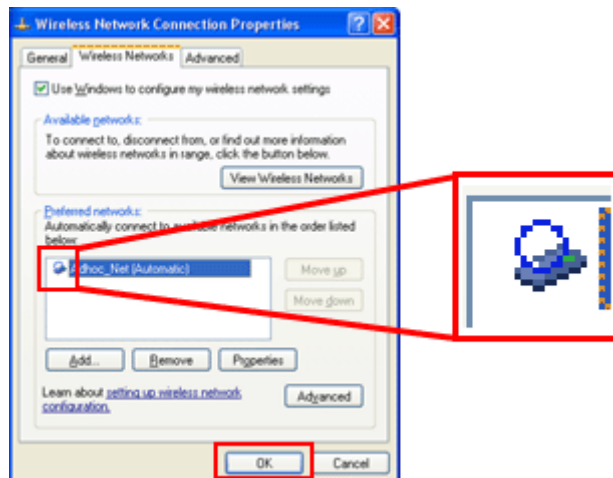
Wireless Network Connection Properties

General | Wireless Networks | Advanced

Use Windows to configure my wireless network settings

Available networks:
To connect to, disconnect from, or find out more information about wireless networks in range, click the button below.

View Wireless Networks

Preferred networks:
Automatically connect to available networks in the order listed below:

Adhoc_Net (Automatic)

Move up

Move down

Add... | Remove | Properties

Learn about setting up wireless network configuration.

Advanced

OK | Cancel